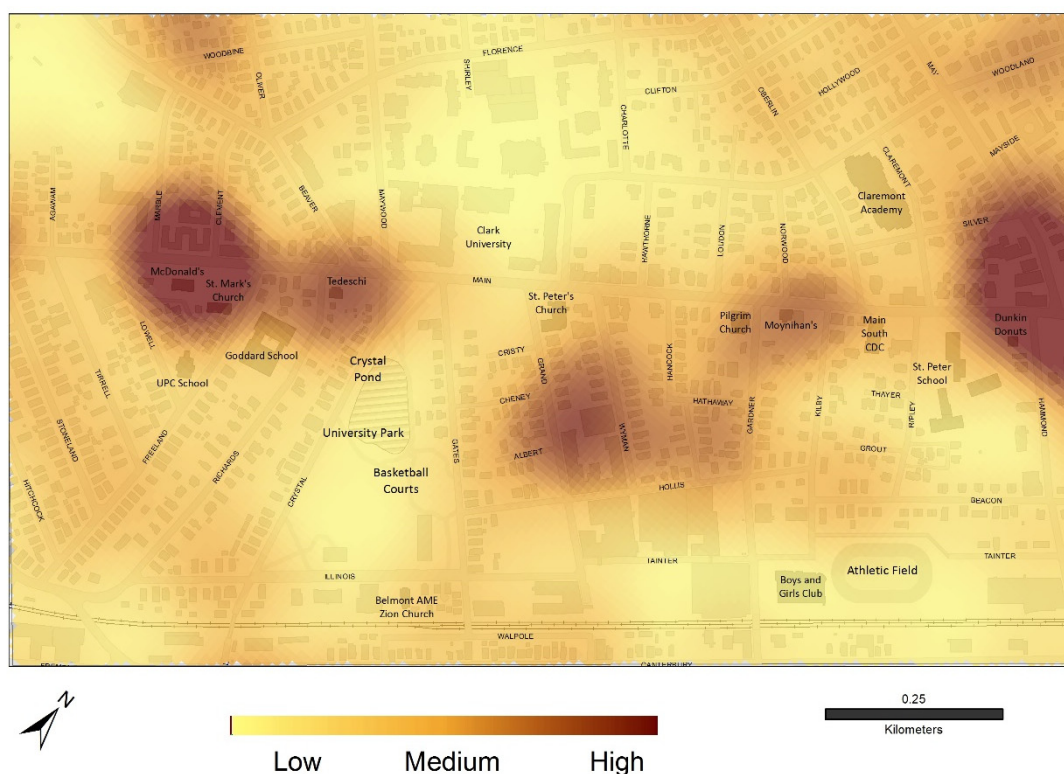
WOODBINE
FLORENCE
SHIRLEY
OLIVER
CLIFTON
HOLLYWOOD
MAY
WOODLAND
OBERLIN
CHARLOTTE
CLAREMONT
MAYSIDE
AGAWAM
MARBLE
CLEMENT
BEAVER
MAYWOOD
HAWTHORNE
LOUDON
NORWOOD
Claremont Academy
SILVER
Clark University
McDonald's
St. Mark's Church
Tedeschi
MAIN
St. Peter's Church
Pilgrim Church
Moynihan's
Main South CDC
Dunkin Donuts
LOWELL
Goddard School
Crystal Pond
CRISTY
GRAND
HANCOCK
St. Peter School
TIRRELL
UPC School
CHENEY
HATHAWAY
GARDNER
KILBY
THAYER
RIPLEY
HAMMOND
STONELAND
FREELAND
RICHARDS
University Park
GATES
ALBERT
WYMAN
GROUT
HITCHCOCK
CRYSTAL
Basketball Courts
HOLLIS
BEACON
TAINTER
TAINTER
ILLINOIS
Boys and Girls Club
Athletic Field
Belmont AME Zion Church
WALPOLE
CANTERBURY
N
Low
Medium
High
0.25
Kilometers